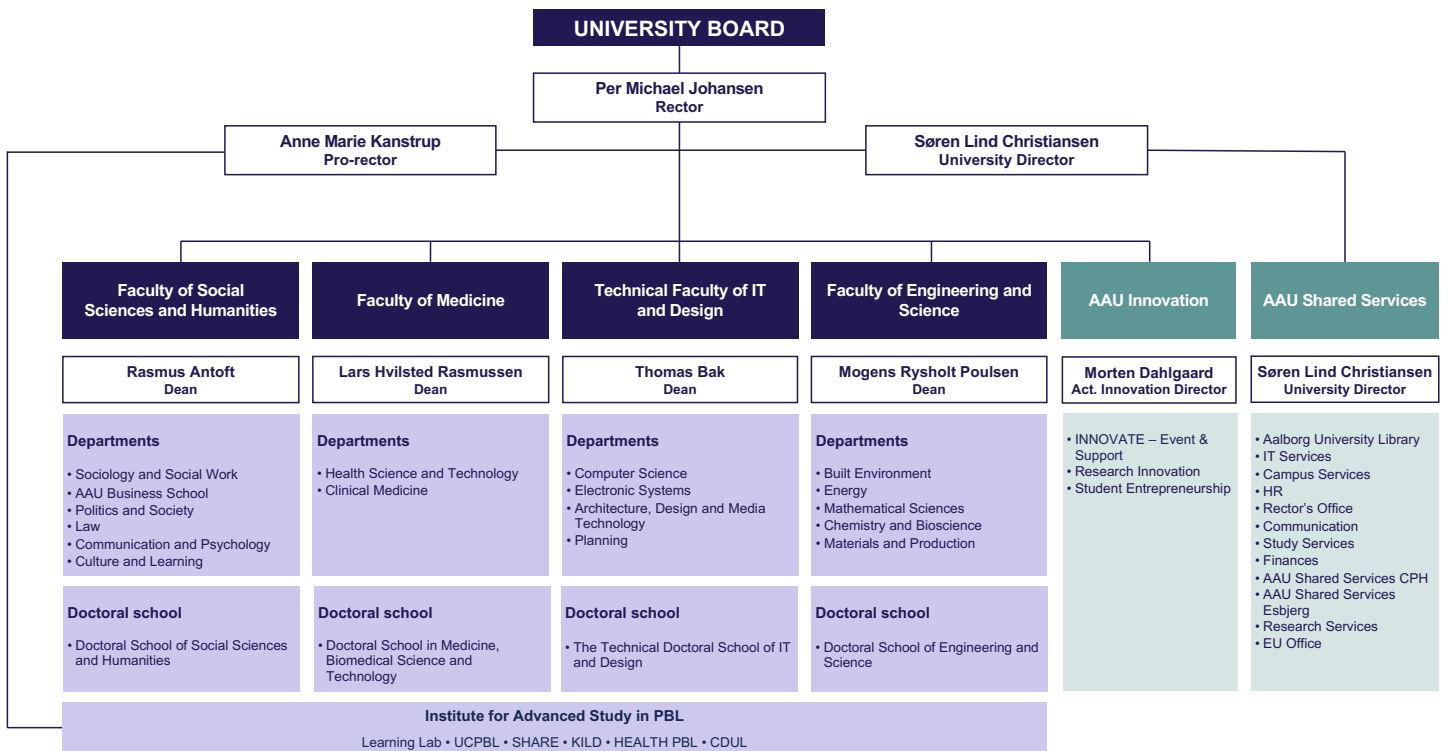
UNIVERSITY BOARD

Per Michael Johansen
Rector

Anne Marie Kanstrup
Pro-rector

Søren Lind Christiansen
University Director

Faculty of Social Sciences and Humanities

Rasmus Antoft
Dean

Departments
• Sociology and Social Work
• AAU Business School
• Politics and Society
• Law
• Communication and Psychology
• Culture and Learning

Doctoral school
• Doctoral School of Social Sciences and Humanities

Faculty of Medicine

Lars Hvilsted Rasmussen
Dean

Departments
• Health Science and Technology
• Clinical Medicine

Doctoral school
• Doctoral School in Medicine, Biomedical Science and Technology

Technical Faculty of IT and Design

Thomas Bak
Dean

Departments
• Computer Science
• Electronic Systems
• Architecture, Design and Media Technology
• Planning

Doctoral school
• The Technical Doctoral School of IT and Design

Faculty of Engineering and Science

Mogens Rysholt Poulsen
Dean

Departments
• Built Environment
• Energy
• Mathematical Sciences
• Chemistry and Bioscience
• Materials and Production

Doctoral school
• Doctoral School of Engineering and Science

AAU Innovation

Morten Dahlgaard
Act. Innovation Director

• INNOVATE – Event & Support
• Research Innovation
• Student Entrepreneurship

AAU Shared Services

Søren Lind Christiansen
University Director

• Aalborg University Library
• IT Services
• Campus Services
• HR
• Rector's Office
• Communication
• Study Services
• Finances
• AAU Shared Services CPH
• AAU Shared Services Esbjerg
• Research Services
• EU Office

Institute for Advanced Study in PBL
Learning Lab • UCPBL • SHARE • KILD • HEALTH PBL • CDUL